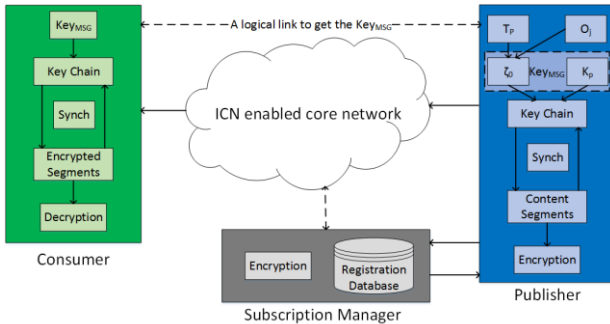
Key$_{MSG}$

A logical link to get the Key$_{MSG}$

Key Chain

Synch

Encrypted Segments

Decryption

Consumer

ICN enabled core network

Encryption

Registration Database

Subscription Manager

T$_P$

O$_j$

$\zeta_0$

Key$_{MSG}$

K$_p$

Key Chain

Synch

Content Segments

Encryption

Publisher